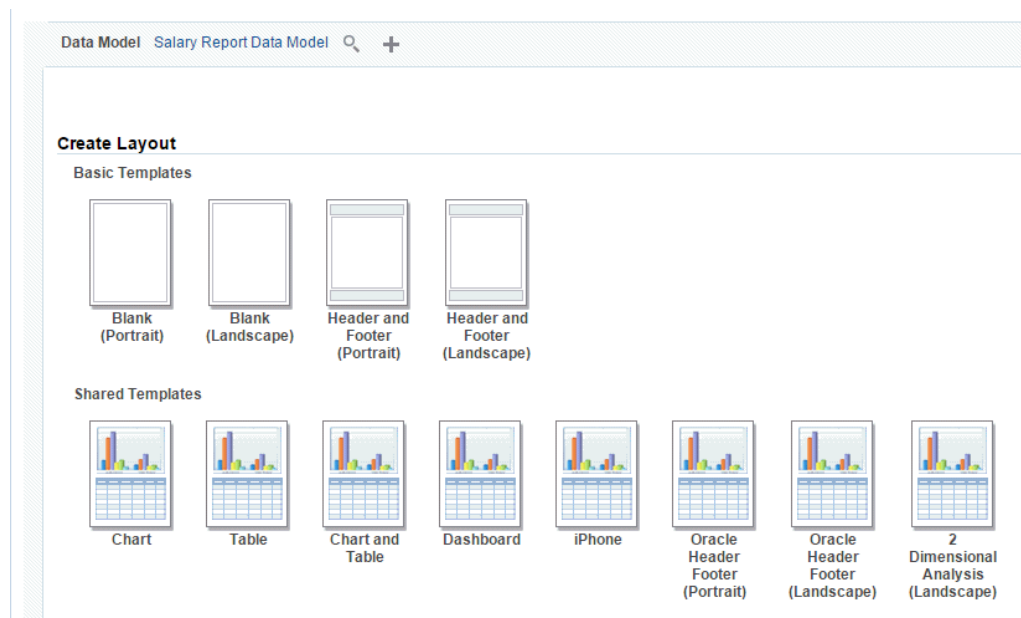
Data Model Salary Report Data Model

Create Layout

Basic Templates

Blank (Portrait)

Blank (Landscape)

Header and Footer (Portrait)

Header and Footer (Landscape)

Shared Templates

Chart

Table

Chart and Table

Dashboard

iPhone

Oracle Header Footer (Portrait)

Oracle Header Footer (Landscape)

2 Dimensional Analysis (Landscape)